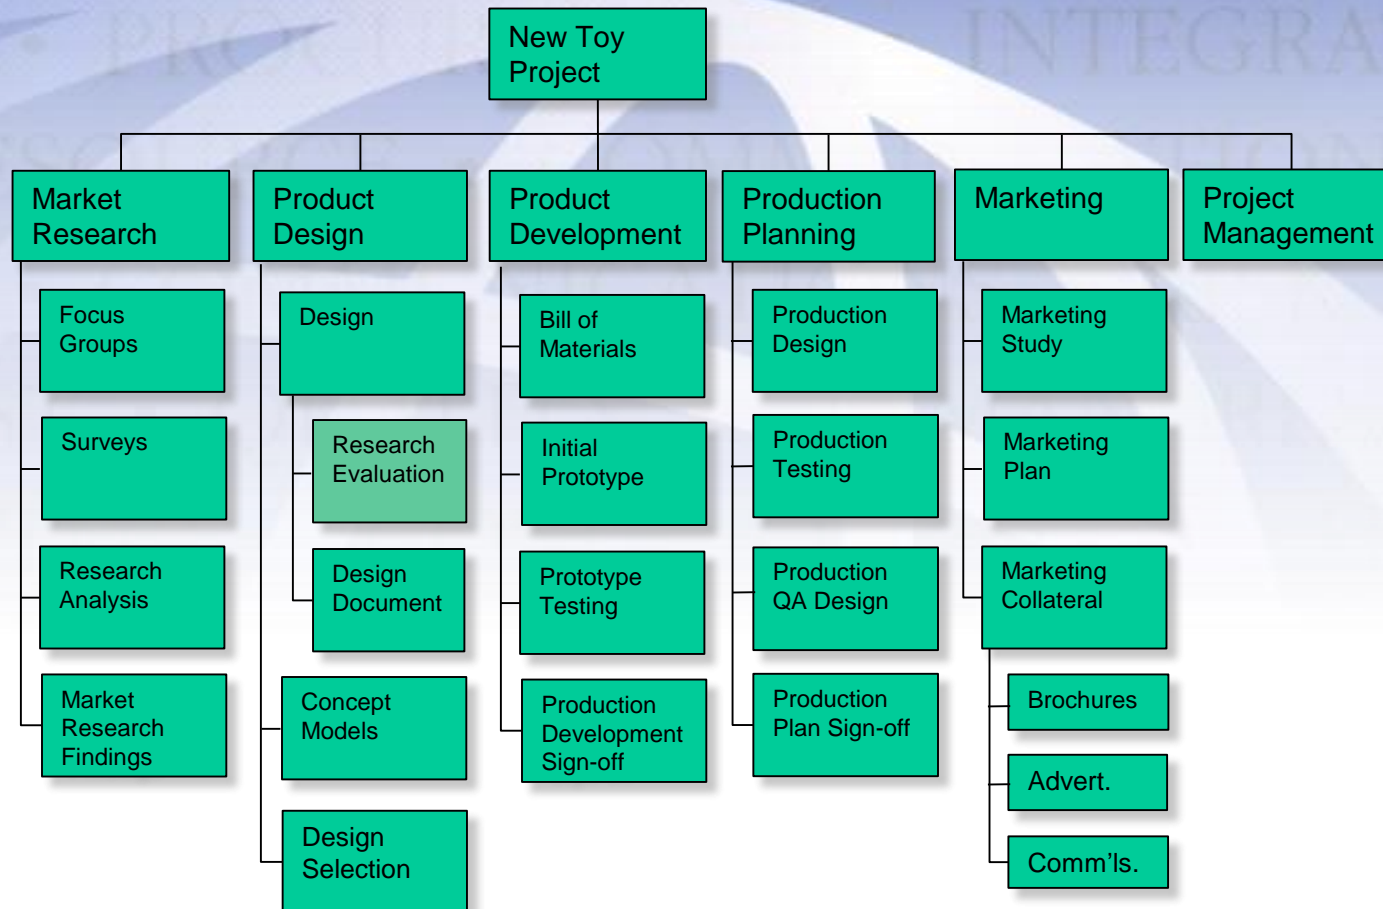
New Toy Project

Market Research

Focus Groups

Surveys

Research Analysis

Market Research Findings

Product Design

Design

Research Evaluation

Design Document

Concept Models

Design Selection

Product Development

Bill of Materials

Initial Prototype

Prototype Testing

Production Development Sign-off

Production Planning

Production Design

Production Testing

Production QA Design

Production Plan Sign-off

Marketing

Marketing Study

Marketing Plan

Marketing Collateral

Brochures

Advert.

Comm'ls.

Project Management